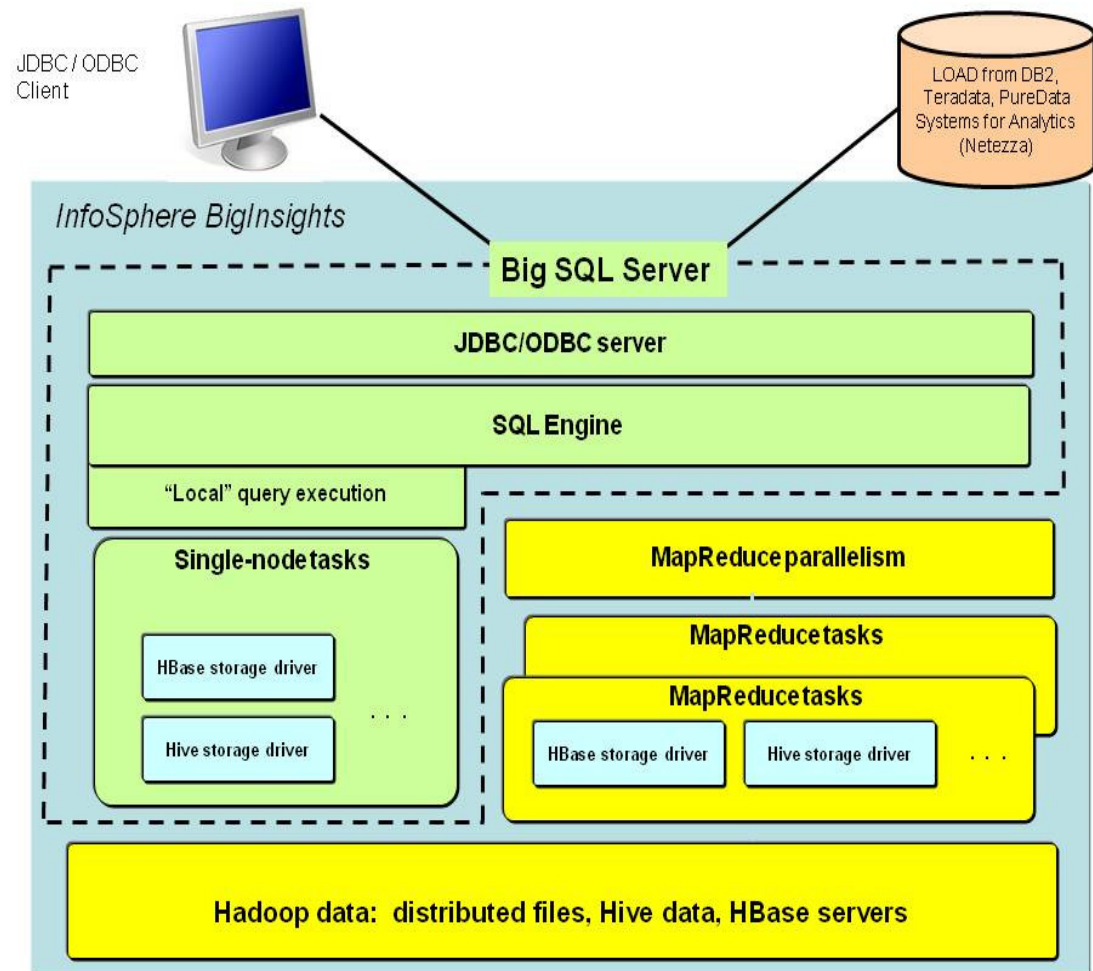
JDBC / ODBC Client

LOAD from DB2, Teradata, PureData Systems for Analytics (Netezza)

InfoSphere BigInsights

Big SQL Server

JDBC/ODBC server

SQL Engine

"Local" query execution

Single-nodetasks

HBase storage driver

Hive storage driver

. . .

MapReduceparallelism

MapReducetasks

MapReducetasks

HBase storage driver

Hive storage driver

. . .

Hadoop data: distributed files, Hive data, HBase servers